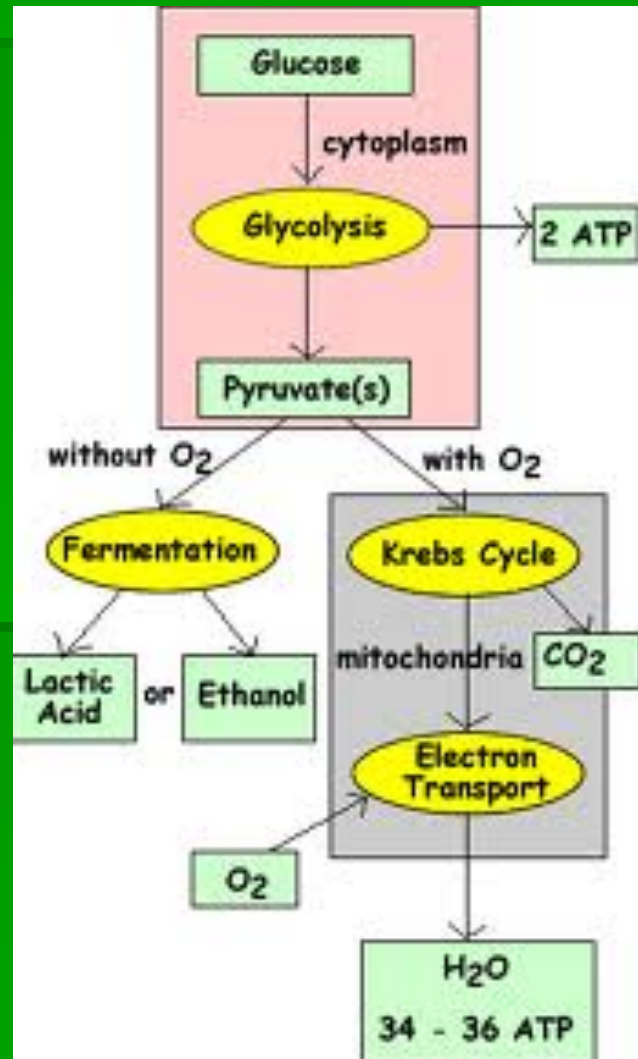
Glucose

cytoplasm

Glycolysis

2 ATP

Pyruvate(s)

without $O_2$

with $O_2$

Fermentation

Krebs Cycle

Lactic Acid

or

Ethanol

mitochondria

$CO_2$

Electron Transport

$O_2$

$H_2O$

34 - 36 ATP